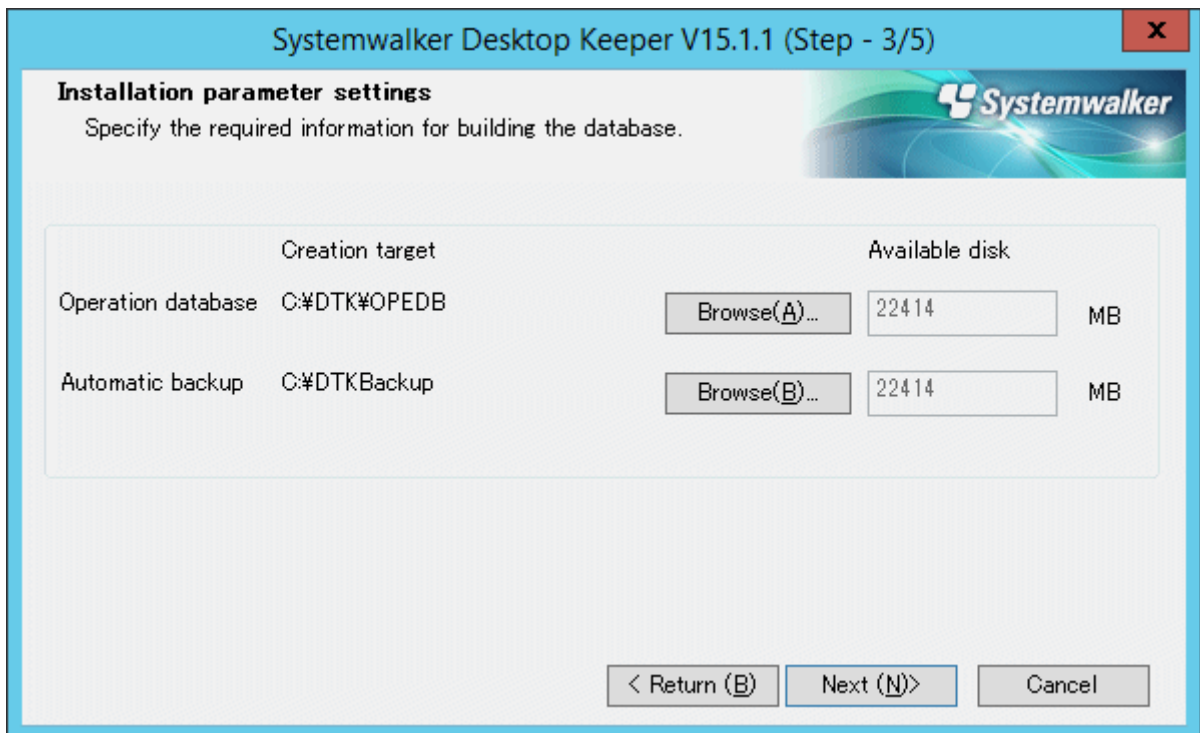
Systemwalker Desktop Keeper V15.1.1 (Step - 3/5)

x

Installation parameter settings

Specify the required information for building the database.

Systemwalker

Creation target

Available disk

Operation database C:¥DTK¥OPEDB

Browse(A)...

22414

MB

Automatic backup C:¥DTKBackup

Browse(B)...

22414

MB

< Return (B)

Next (N)>

Cancel